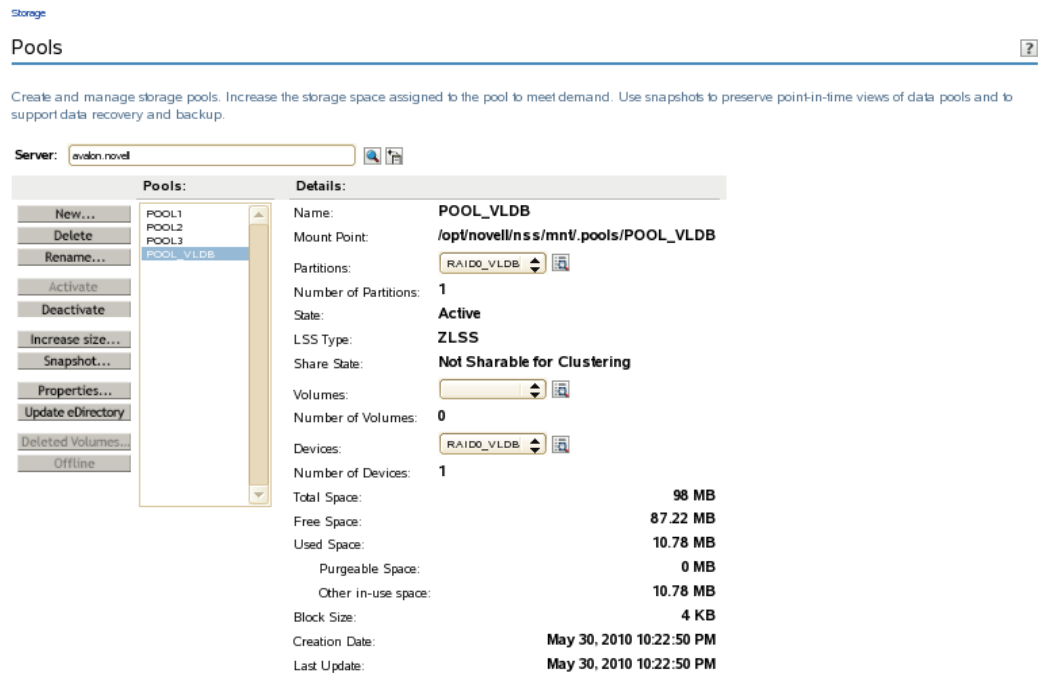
Storage

Pools

?

Create and manage storage pools. Increase the storage space assigned to the pool to meet demand. Use snapshots to preserve point-in-time views of data pools and to support data recovery and backup.

Server: avalon.novell

Pools:

New...
Delete
Rename...
Activate
Deactivate
Increase size...
Snapshot...
Properties...
Update eDirectory
Deleted Volumes...
Offline

POOL1
POOL2
POOL3
POOL_VLDB

Details:

| | |
|---|---|
| Name: | POOL_VLDB |
| Mount Point: | /opt/novell/nss/mnt/.pools/POOL_VLDB |
| Partitions: | RAID0_VLDB |
| Number of Partitions: | 1 |
| State: | Active |
| LSS Type: | ZLSS |
| Share State: | Not Sharable for Clustering |
| Volumes: | |
| Number of Volumes: | 0 |
| Devices: | RAID0_VLDB |
| Number of Devices: | 1 |
| Total Space: | 98 MB |
| Free Space: | 87.22 MB |
| Used Space: | 10.78 MB |
| Purgeable Space: | 0 MB |
| Other in-use space: | 10.78 MB |
| Block Size: | 4 KB |
| Creation Date: | May 30, 2010 10:22:50 PM |
| Last Update: | May 30, 2010 10:22:50 PM |